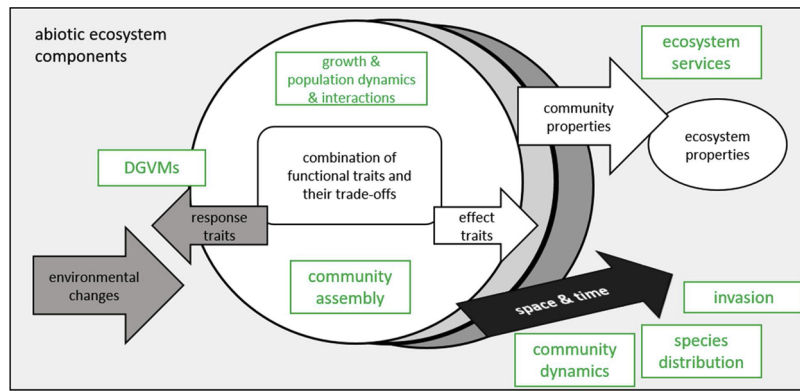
abiotic ecosystem components

growth & population dynamics & interactions

ecosystem services

community properties

ecosystem properties

DGVMs

combination of functional traits and their trade-offs

response traits

effect traits

environmental changes

community assembly

space & time

invasion

species distribution

community dynamics